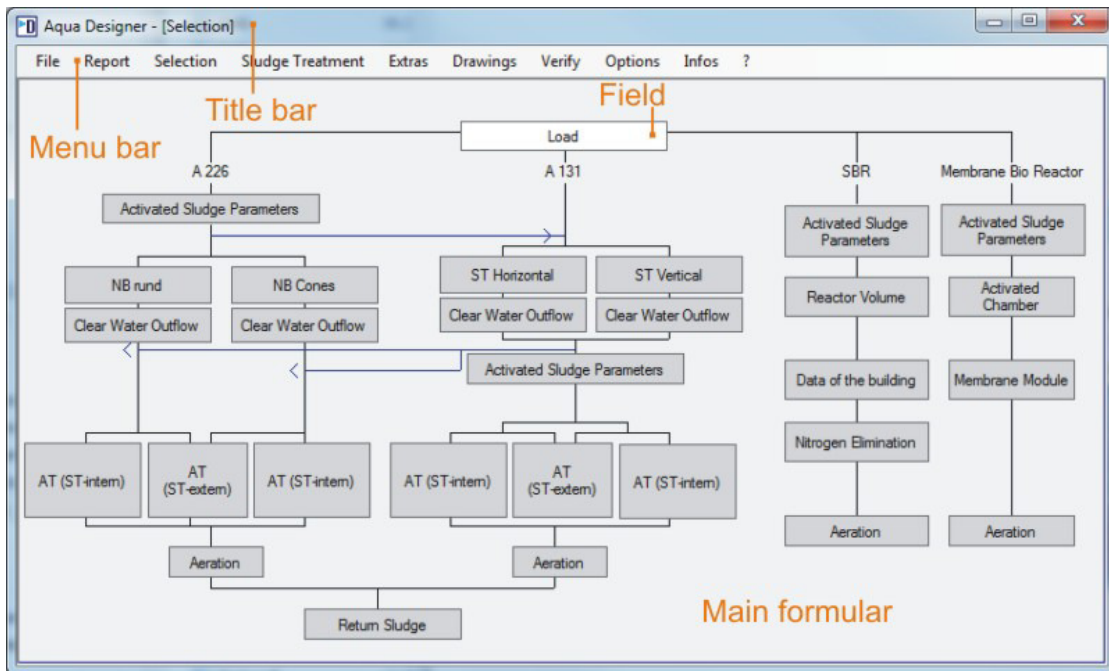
Aqua Designer - [Selection]

File Report Selection Sludge Treatment Extras Drawings Verify Options Infos ?

Title bar

Field

Menu bar

Load

A 226

A 131

SBR

Membrane Bio Reactor

Activated Sludge Parameters

Activated Sludge Parameters

Activated Sludge Parameters

NB rund

NB Cones

ST Horizontal

ST Vertical

Reactor Volume

Activated Chamber

Clear Water Outflow

Clear Water Outflow

Clear Water Outflow

Clear Water Outflow

Activated Sludge Parameters

Data of the building

Membrane Module

Nitrogen Elimination

AT (ST-intern)

AT (ST-extern)

AT (ST-intern)

AT (ST-intern)

AT (ST-extern)

AT (ST-intern)

Aeration

Aeration

Aeration

Aeration

Main formular

Return Sludge